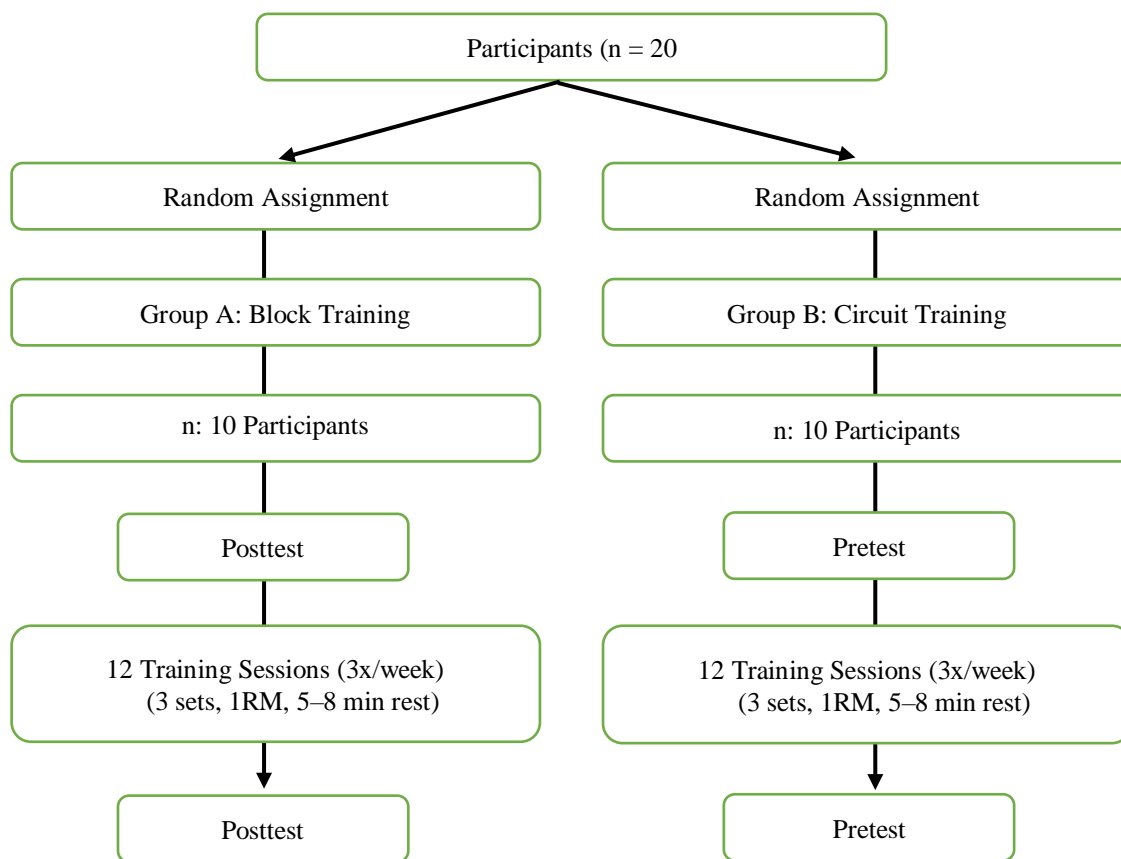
Participants (n = 20

Random Assignment

Group A: Block Training

n: 10 Participants

Posttest

12 Training Sessions (3x/week) (3 sets, 1RM, 5–8 min rest)

Posttest

Random Assignment

Group B: Circuit Training

n: 10 Participants

Pretest

12 Training Sessions (3x/week) (3 sets, 1RM, 5–8 min rest)

Pretest